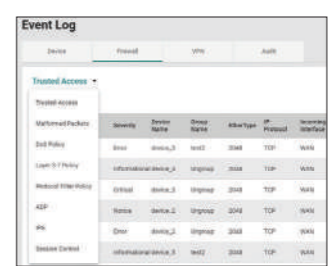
Event Log

Device | Firewall | VPN | Audit

Trusted Access ▾

Trusted Access
Malformed Packets
DoS Policy
Layer 3-7 Policy
Protocol Filter Policy
ADP
IPS
Session Control

| | Severity | Device Name | Group Name | Attack Type | IP Protocol | Incoming Interface |
|---|---|---|---|---|---|---|
| | Error | device_3 | test2 | 2048 | TCP | WAN |
| | informational | device_4 | Ungroup | 2048 | TCP | WAN |
| | Critical | device_3 | Ungroup | 2048 | TCP | WAN |
| | Notice | device_2 | Ungroup | 2048 | TCP | WAN |
| | Error | device_3 | Ungroup | 2048 | TCP | WAN |
| | informational | device_3 | test2 | 2048 | TCP | WAN |